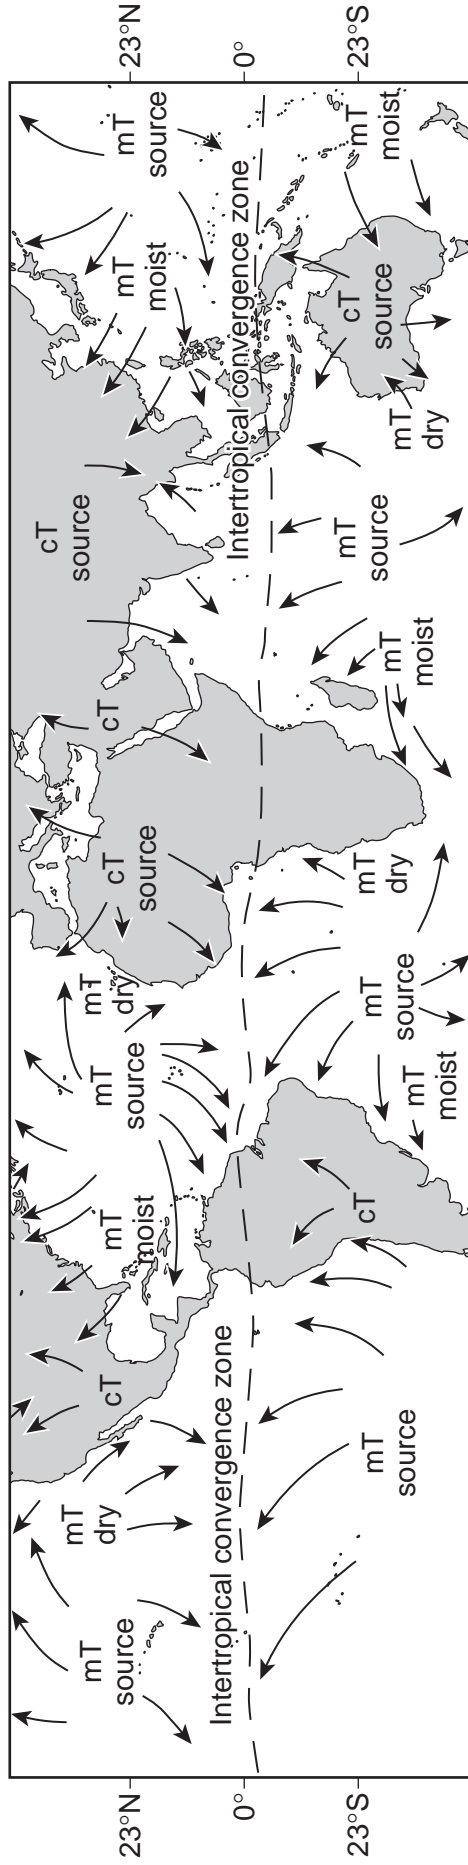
23°N
0°
23°S

mT source
mT dry
cT
Intertropical convergence zone
mT source
mT moist
mT source
cT
mT moist
mT dry
cT source
mT source
mT dry
cT
mT moist
cT source
mT source
mT moist
Intertropical convergence zone
mT source
cT source
mT dry
mT moist

23°N
0°
23°S